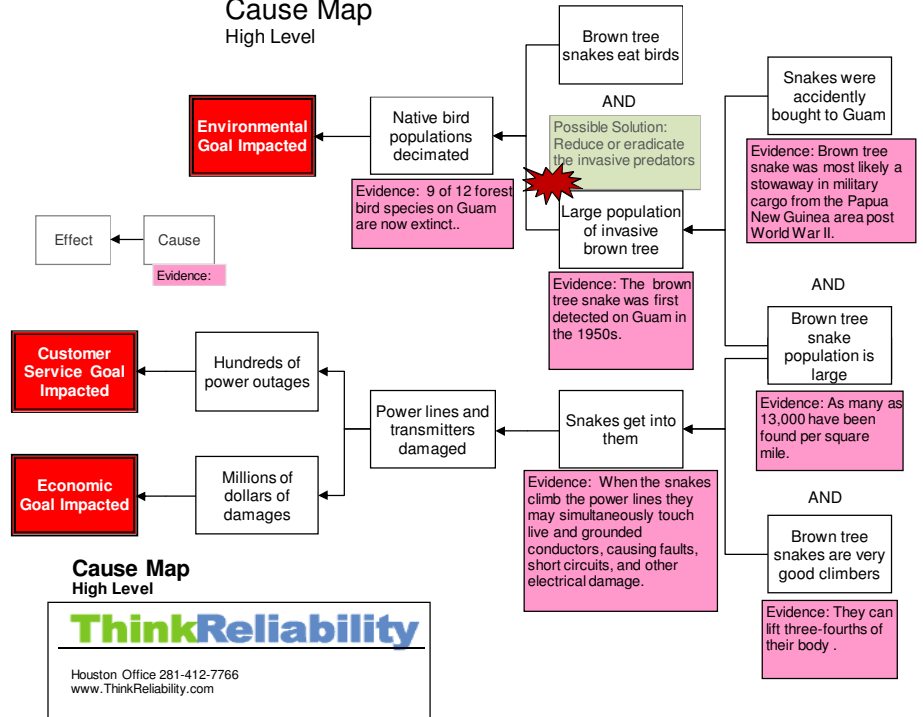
Cause Map
High Level

Environmental Goal Impacted

Native bird populations decimated

Evidence: 9 of 12 forest bird species on Guam are now extinct..

Brown tree snakes eat birds

AND

Possible Solution: Reduce or eradicate the invasive predators

Large population of invasive brown tree

Evidence: The brown tree snake was first detected on Guam in the 1950s.

Snakes were accidently bought to Guam

Evidence: Brown tree snake was most likely a stowaway in military cargo from the Papua New Guinea area post World War II.

AND

Brown tree snake population is large

Evidence: As many as 13,000 have been found per square mile.

AND

Brown tree snakes are very good climbers

Evidence: They can lift three-fourths of their body .

Effect

Cause

Evidence:

Customer Service Goal Impacted

Hundreds of power outages

Economic Goal Impacted

Millions of dollars of damages

Power lines and transmitters damaged

Snakes get into them

Evidence: When the snakes climb the power lines they may simultaneously touch live and grounded conductors, causing faults, short circuits, and other electrical damage.

Cause Map
High Level

ThinkReliability

Houston Office 281-412-7766
www.ThinkReliability.com